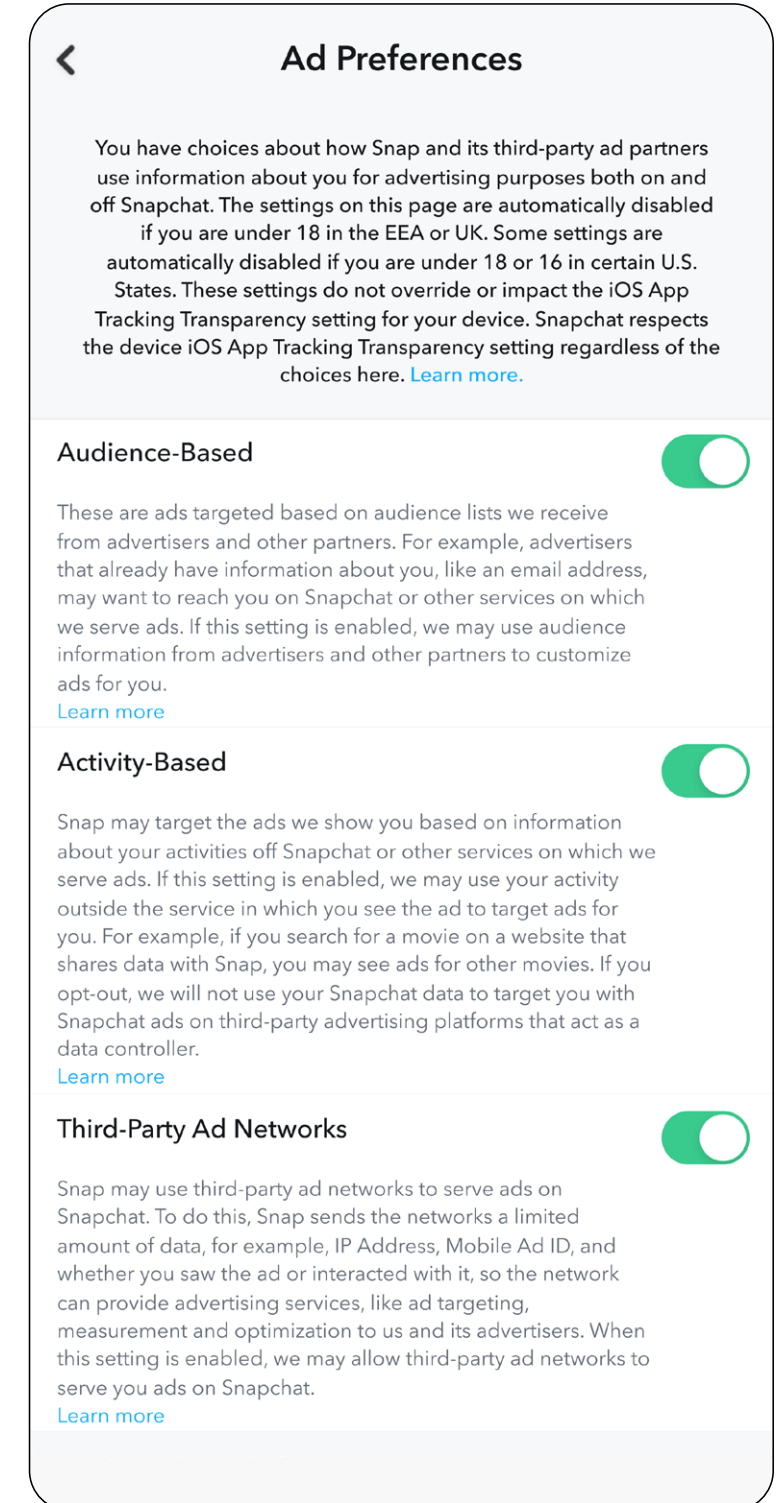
Ad Preferences

You have choices about how Snap and its third-party ad partners use information about you for advertising purposes both on and off Snapchat. The settings on this page are automatically disabled if you are under 18 in the EEA or UK. Some settings are automatically disabled if you are under 18 or 16 in certain U.S. States. These settings do not override or impact the iOS App Tracking Transparency setting for your device. Snapchat respects the device iOS App Tracking Transparency setting regardless of the choices here. Learn more.

Audience-Based

These are ads targeted based on audience lists we receive from advertisers and other partners. For example, advertisers that already have information about you, like an email address, may want to reach you on Snapchat or other services on which we serve ads. If this setting is enabled, we may use audience information from advertisers and other partners to customize ads for you.
Learn more

Activity-Based

Snap may target the ads we show you based on information about your activities off Snapchat or other services on which we serve ads. If this setting is enabled, we may use your activity outside the service in which you see the ad to target ads for you. For example, if you search for a movie on a website that shares data with Snap, you may see ads for other movies. If you opt-out, we will not use your Snapchat data to target you with Snapchat ads on third-party advertising platforms that act as a data controller.
Learn more

Third-Party Ad Networks

Snap may use third-party ad networks to serve ads on Snapchat. To do this, Snap sends the networks a limited amount of data, for example, IP Address, Mobile Ad ID, and whether you saw the ad or interacted with it, so the network can provide advertising services, like ad targeting, measurement and optimization to us and its advertisers. When this setting is enabled, we may allow third-party ad networks to serve you ads on Snapchat.
Learn more